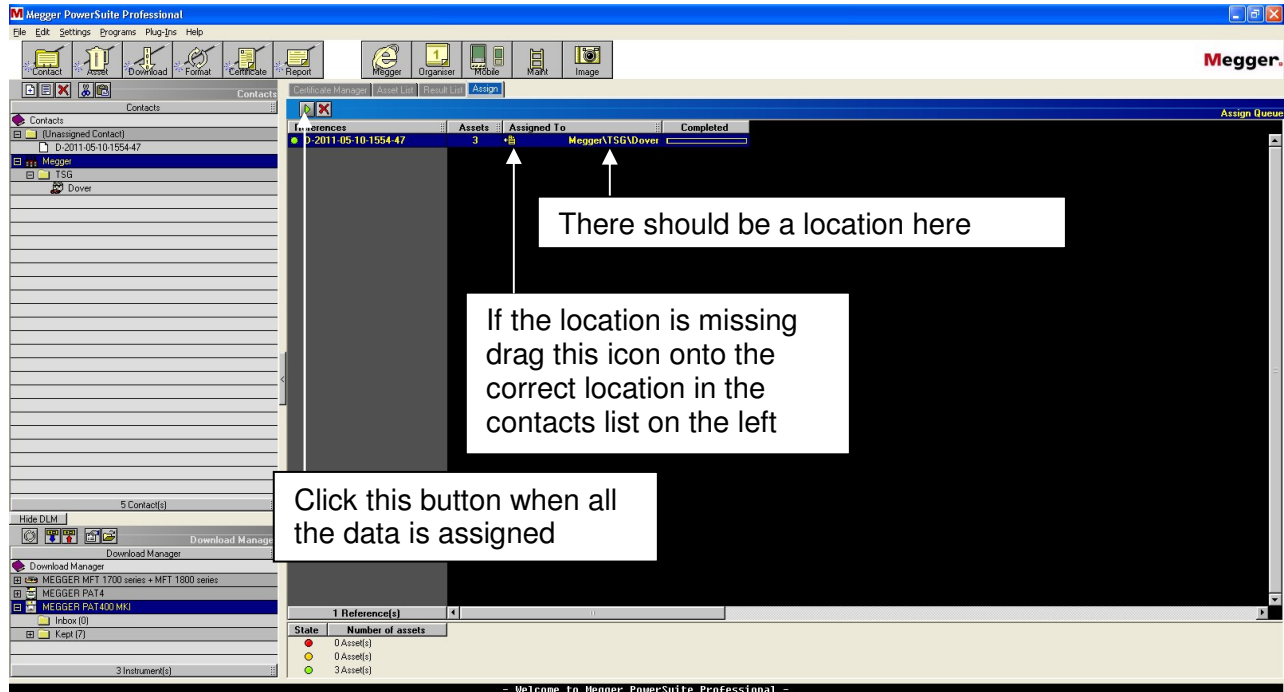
Megger PowerSuite Professional

File Edit Settings Programs Plug-Ins Help

Contact Asset Download Format Certificate Report Megger Organiser Mobile Maint Image

Megger.

Contacts

Contacts

Contacts

(Unassigned Contact)

D-2011-05-10-1554-47

Megger

TSG

Dover

5 Contact(s)

Hide DLM

Download Manage

Download Manager

Download Manager

MEGGER MFT 1700 series + MFT 1800 series

MEGGER PAT4

MEGGER PAT400 MKI

Inbox (0)

Kept (7)

3 Instrument(s)

Certificate Manager Asset List Result List Assign

Assign Queue

References | Assets | Assigned To | Completed

D-2011-05-10-1554-47 | 3 | Megger\TSG\Dover |

There should be a location here

If the location is missing drag this icon onto the correct location in the contacts list on the left

Click this button when all the data is assigned

1 Reference(s)

State | Number of assets

0 Asset(s)

0 Asset(s)

3 Asset(s)

- Welcome to Megger PowerSuite Professional -